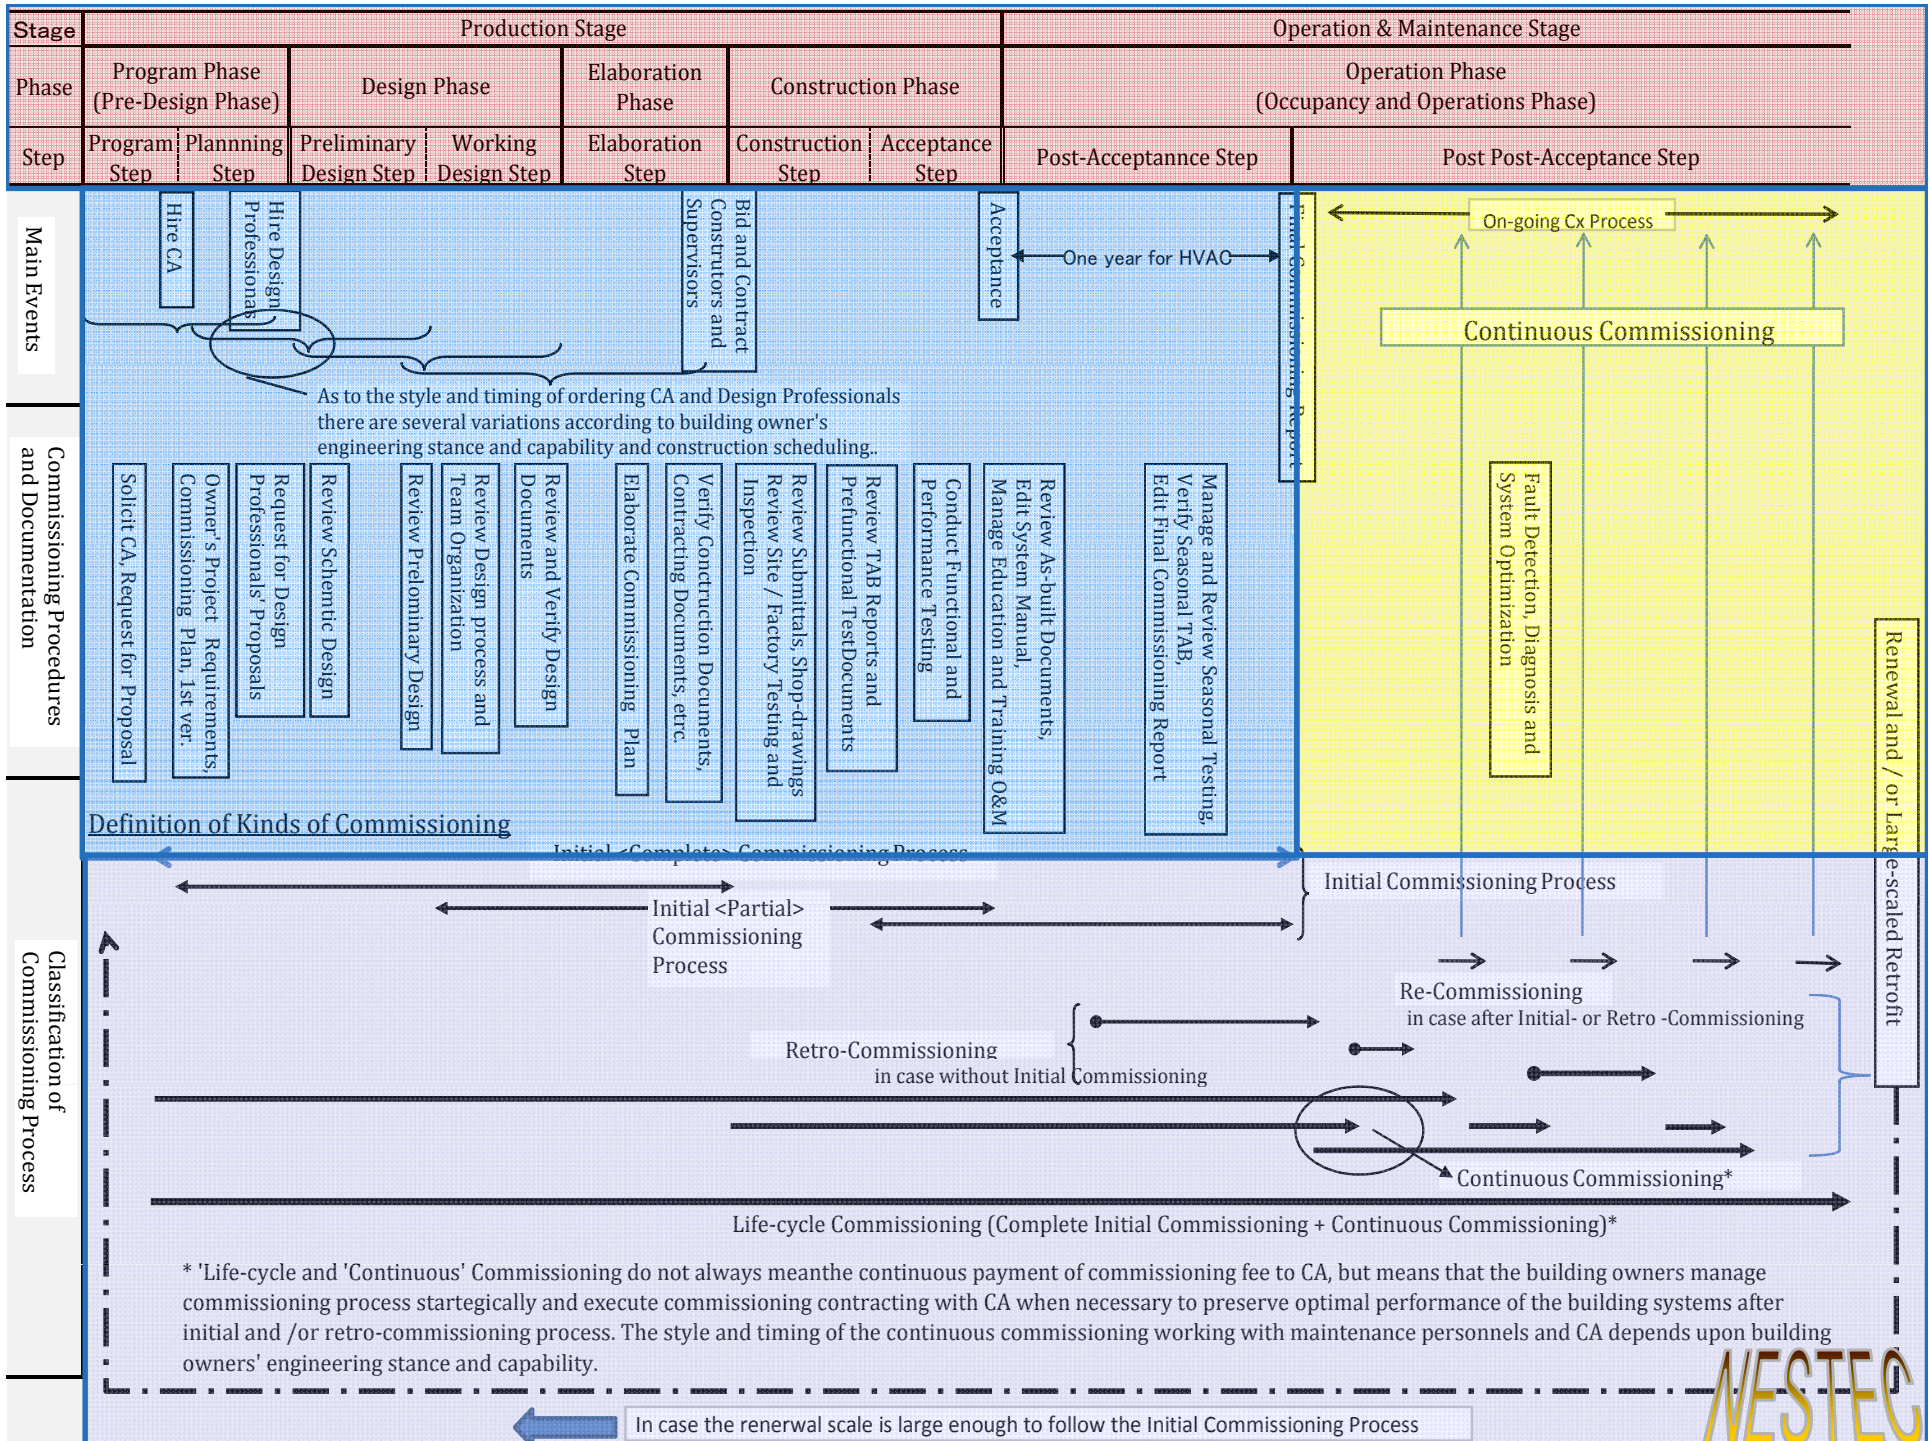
| Stage | Production Stage | | | | | | | | Operation & Maintenance Stage | |
|---|---|---|---|---|---|---|---|---|---|---|
| Phase | Program Phase (Pre-Design Phase) | | Design Phase | | Elaboration Phase | Construction Phase | | | Operation Phase (Occupancy and Operations Phase) | |
| Step | Program Step | Plannning Step | Preliminary Design Step | Working Design Step | Elaboration Step | Construction Step | Acceptance Step | | Post-Acceptannce Step | Post Post-Acceptance Step |

Main Events

Hire CA

Hire Design Professionals

Bid and Contract Construtors and Supervisors

Acceptance

One year for HVAC

Final Commissioning Report

On-going Cx Process

Continuous Commissioning

As to the style and timing of ordering CA and Design Professionals there are several variations according to building owner's engineering stance and capability and construction scheduling..

Commissioning Procedures and Documentation

Solicit CA, Request for Proposal

Owner's Project Requirements, Commissioning Plan, 1st ver.

Request for Design Professionals' Proposals

Review Schemtic Design

Review Prelominary Design

Review Design process and Team Organization

Review and Verify Design Documents

Elaborate Commissioning Plan

Verify Concruction Documents, Contracting Documents, etrc.

Review Submittals, Shop-drawings Review Site / Factory Testing and Inspection

Review TAB Reports and Prefunctional TestDocuments

Conduct Functional and Performance Testing

Review As-built Documents, Edit System Manual, Manage Education and Training O&M

Manage and Review Seasonal Testing, Verify Seasonal TAB, Edit Final Commissioning Report

Fault Detection, Diagnosis and System Optimization

Renewal and / or Large-scaled Retrofit

Definition of Kinds of Commissioning

Classification of Commissioning Process

Initial <Complete> Commissioning Process

Initial Commissioning Process

Initial <Partial> Commissioning Process

Re-Commissioning
in case after Initial- or Retro -Commissioning

Retro-Commissioning
in case without Initial Commissioning

Continuous Commissioning*

Life-cycle Commissioning (Complete Initial Commissioning + Continuous Commissioning)*

* 'Life-cycle and 'Continuous' Commissioning do not always meanthe continuous payment of commissioning fee to CA, but means that the building owners manage commissioning process startegically and execute commissioning contracting with CA when necessary to preserve optimal performance of the building systems after initial and /or retro-commissioning process. The style and timing of the continuous commissioning working with maintenance personnels and CA depends upon building owners' engineering stance and capability.

In case the renerwal scale is large enough to follow the Initial Commissioning Process

NESTEC